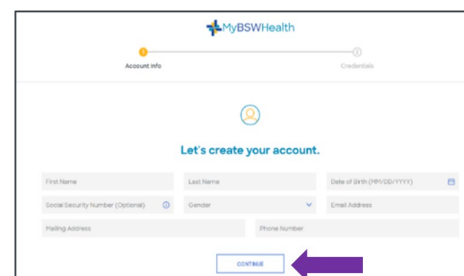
MyBSWHealth

1 Account Info

2 Credentials

Let's create your account.

First Name

Last Name

Date of Birth (MM/DD/YYYY)

Social Security Number (Optional)

Gender

Email Address

Mailing Address

Phone Number

CONTINUE